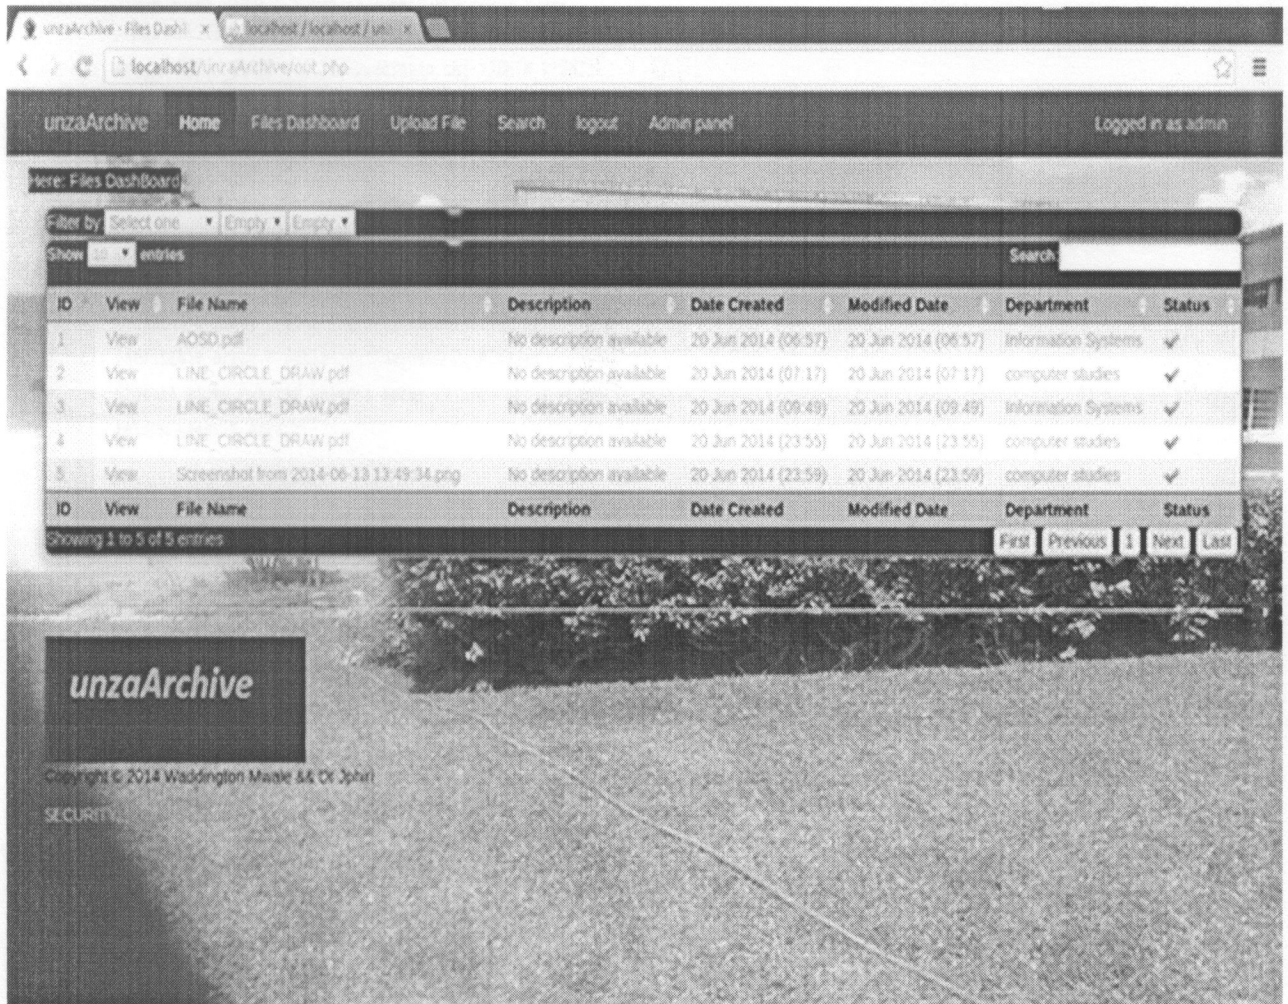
unzaArchive - Files Dash | localhost / localhost / un

localhost/unzaArchive/out.php

unzaArchive Home Files Dashboard Upload File Search logout Admin panel Logged in as admin

Here: Files DashBoard

Filter by: Select one Empty Empty

Show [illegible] entries Search:

| ID | View | File Name | Description | Date Created | Modified Date | Department | Status |
|---|---|---|---|---|---|---|---|
| 1 | View | AOSD.pdf | No description available | 20 Jun 2014 (06:57) | 20 Jun 2014 (06:57) | Information Systems | ✓ |
| 2 | View | LINE_CIRCLE_DRAW.pdf | No description available | 20 Jun 2014 (07:17) | 20 Jun 2014 (07:17) | computer studies | ✓ |
| 3 | View | LINE_CIRCLE_DRAW.pdf | No description available | 20 Jun 2014 (09:49) | 20 Jun 2014 (09:49) | Information Systems | ✓ |
| 4 | View | LINE_CIRCLE_DRAW.pdf | No description available | 20 Jun 2014 (23:55) | 20 Jun 2014 (23:55) | computer studies | ✓ |
| 5 | View | Screenshot from 2014-06-13 13:49:34.png | No description available | 20 Jun 2014 (23:59) | 20 Jun 2014 (23:59) | computer studies | ✓ |
| ID | View | File Name | Description | Date Created | Modified Date | Department | Status |

Showing 1 to 5 of 5 entries First Previous 1 Next Last

unzaArchive

Copyright © 2014 Waddington Maale && Dr Jphiri

SECURITY